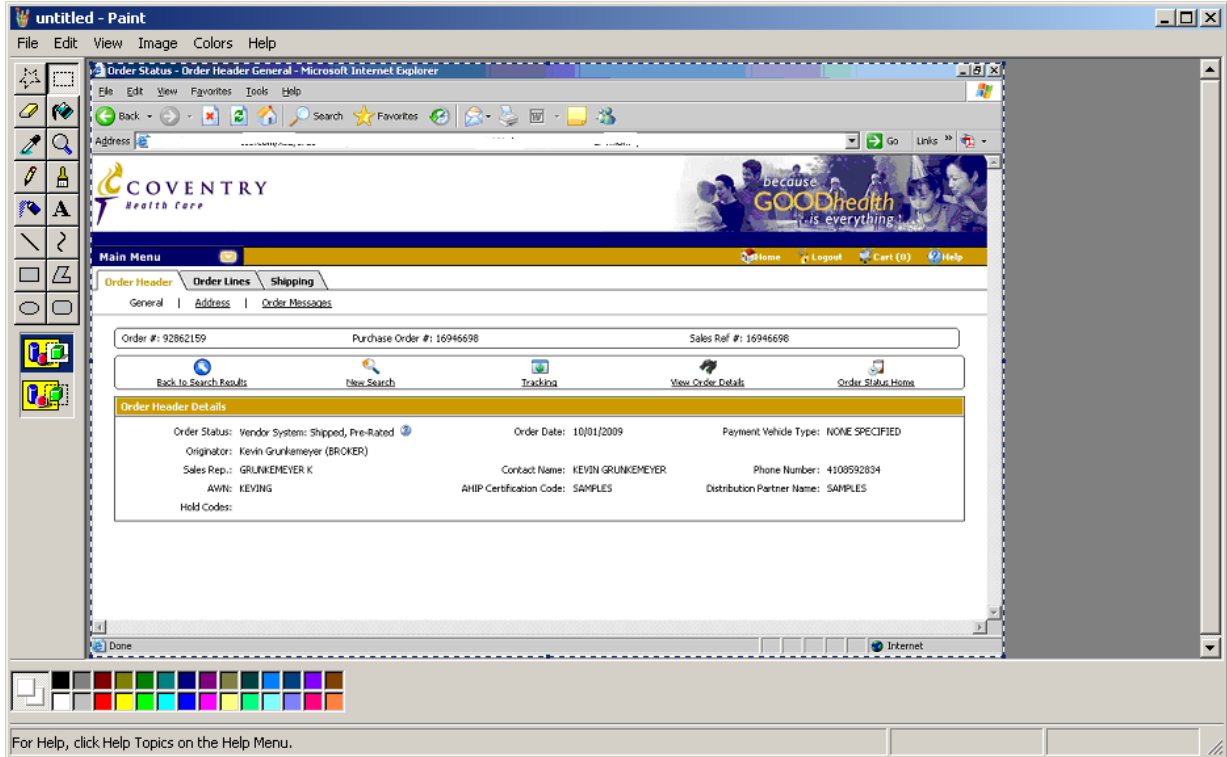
untitled - Paint

File Edit View Image Colors Help

Order Status - Order Header General - Microsoft Internet Explorer

File Edit View Favorites Tools Help

Back Search Favorites

Address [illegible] Go Links »

COVENTRY Health Care

because GOODhealth is everything

Main Menu

Home Logout Cart (0) Help

Order Header Order Lines Shipping

General | Address | Order Messages

Order #: 92862159 Purchase Order #: 16946698 Sales Ref #: 16946698

Back to Search Results New Search Tracking View Order Details Order Status Home

Order Header Details

Order Status: Vendor System: Shipped, Pre-Rated

Order Date: 10/01/2009

Payment Vehicle Type: NONE SPECIFIED

Originator: Kevin Grunkemeyer (BROKER)

Sales Rep.: GRUNKEMEYER K

Contact Name: KEVIN GRUNKEMEYER

Phone Number: 4108592834

AWN: KEVING

AHIP Certification Code: SAMPLES

Distribution Partner Name: SAMPLES

Hold Codes:

Done

Internet

For Help, click Help Topics on the Help Menu.